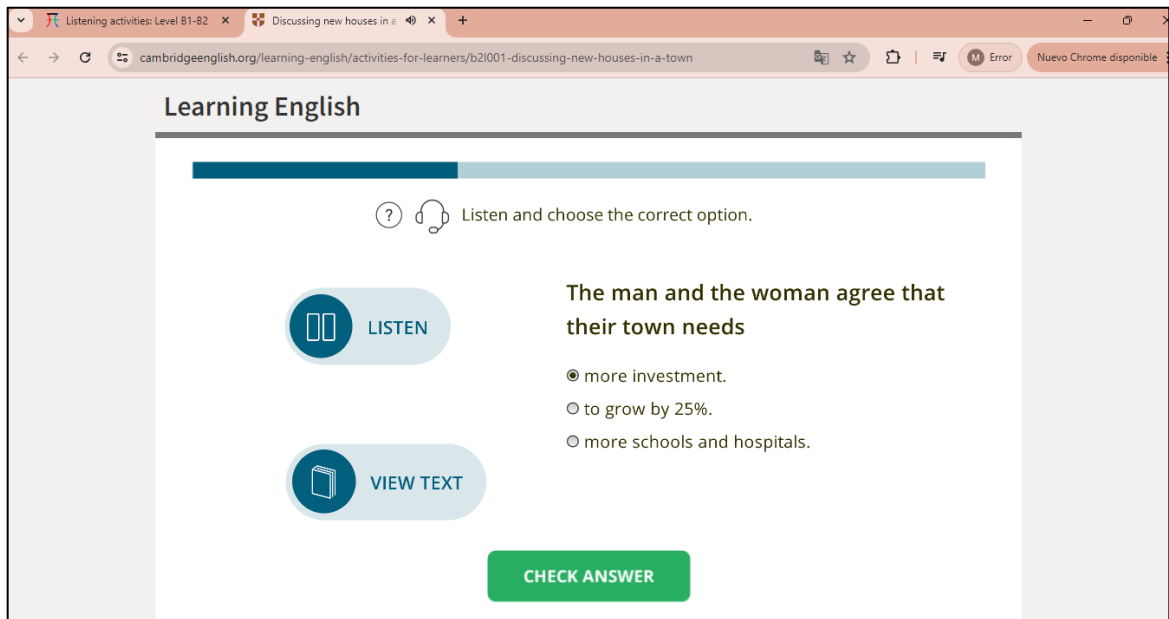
Listening activities: Level B1-B2 ×
Discussing new houses in a ×
+

cambridgeenglish.org/learning-english/activities-for-learners/b2l001-discussing-new-houses-in-a-town

M Error
Nuevo Chrome disponible

Learning English

Listen and choose the correct option.

LISTEN

VIEW TEXT

The man and the woman agree that their town needs

more investment.

to grow by 25%.

more schools and hospitals.

CHECK ANSWER